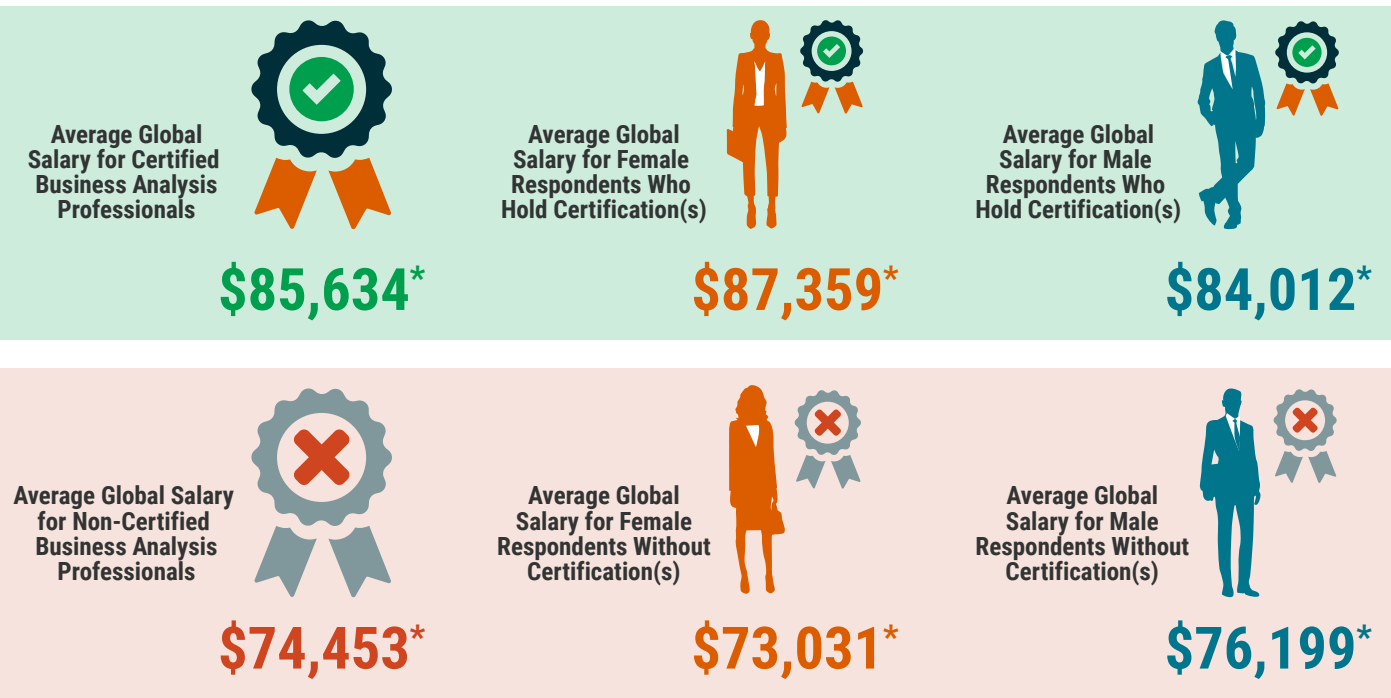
Average Global Salary for Certified Business Analysis Professionals

$85,634*

Average Global Salary for Female Respondents Who Hold Certification(s)

$87,359*

Average Global Salary for Male Respondents Who Hold Certification(s)

$84,012*

Average Global Salary for Non-Certified Business Analysis Professionals

$74,453*

Average Global Salary for Female Respondents Without Certification(s)

$73,031*

Average Global Salary for Male Respondents Without Certification(s)

$76,199*